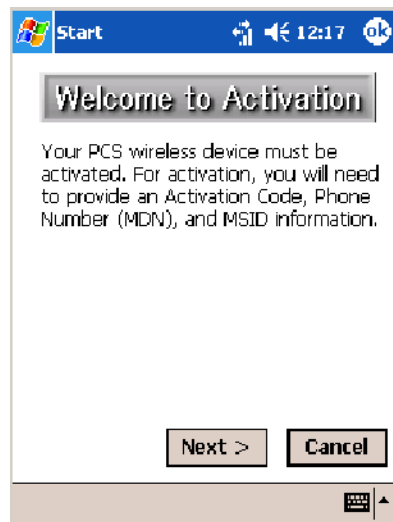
Start 12:17 ok

Welcome to Activation

Your PCS wireless device must be activated. For activation, you will need to provide an Activation Code, Phone Number (MDN), and MSID information.

Next >
Cancel